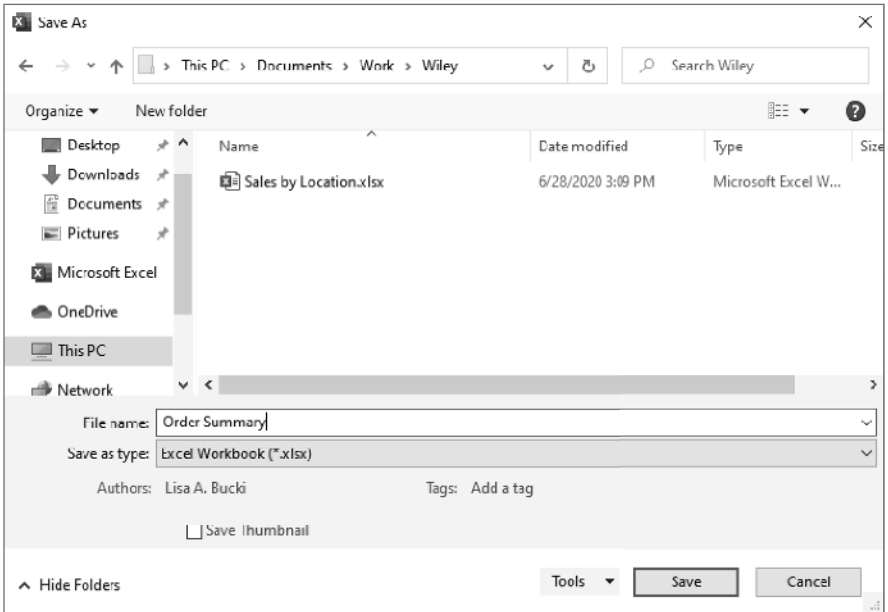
Save As

This PC > Documents > Work > Wiley

Search Wiley

Organize ▾ New folder

Desktop
Downloads
Documents
Pictures
Microsoft Excel
OneDrive
This PC
Network

| Name | Date modified | Type | Size |
|---|---|---|---|
| Sales by Location.xlsx | 6/28/2020 3:09 PM | Microsoft Excel W... | |

File name: Order Summary

Save as type: Excel Workbook (*.xlsx)

Authors: Lisa A. Bucki

Tags: Add a tag

Save Thumbnail

Hide Folders

Tools

Save

Cancel